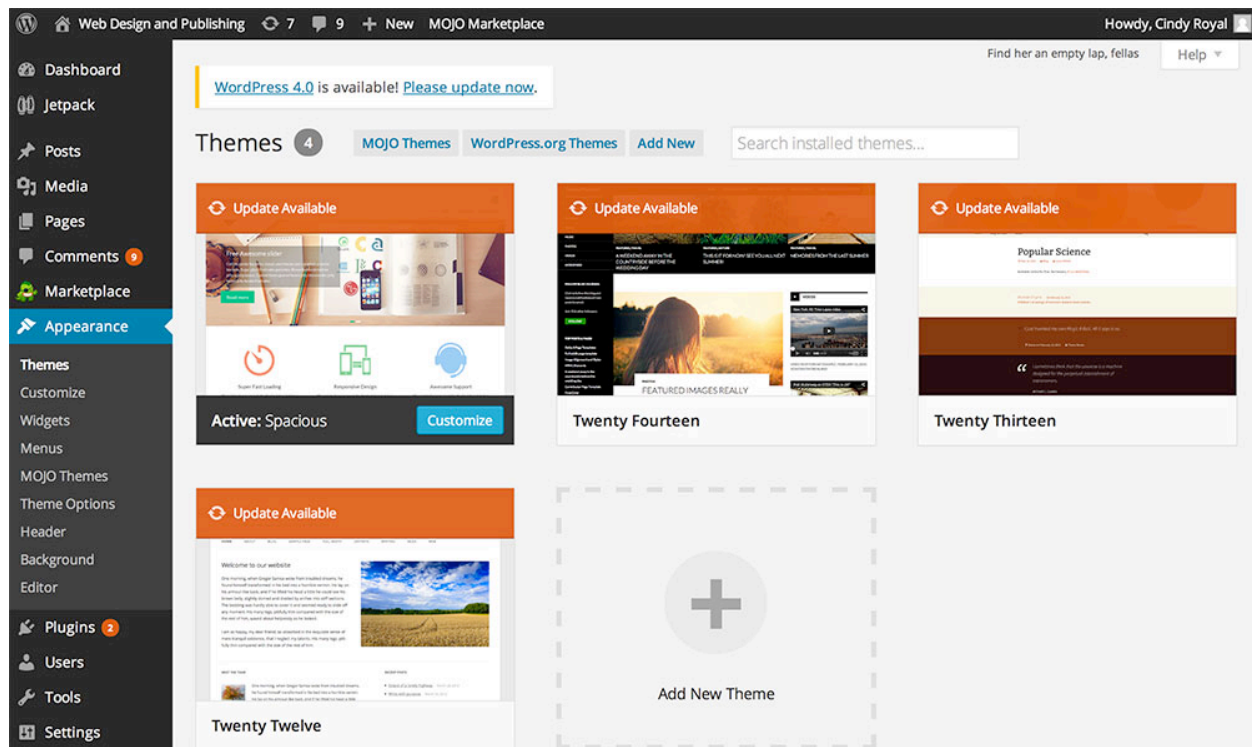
Web Design and Publishing 7 9 New MOJO Marketplace Howdy, Cindy Royal

Find her an empty lap, fellas Help

Dashboard
Jetpack
Posts
Media
Pages
Comments 9
Marketplace
Appearance
Themes
Customize
Widgets
Menus
MOJO Themes
Theme Options
Header
Background
Editor
Plugins 2
Users
Tools
Settings

WordPress 4.0 is available! Please update now.

Themes 4 MOJO Themes WordPress.org Themes Add New Search installed themes...

Update Available
Super Fast Loading Responsive Design Awesome Support
Active: Spacious Customize

Update Available
FEATURED IMAGES REALLY
Twenty Fourteen

Update Available
Popular Science
Twenty Thirteen

Update Available
Welcome to our website
Twenty Twelve

Add New Theme